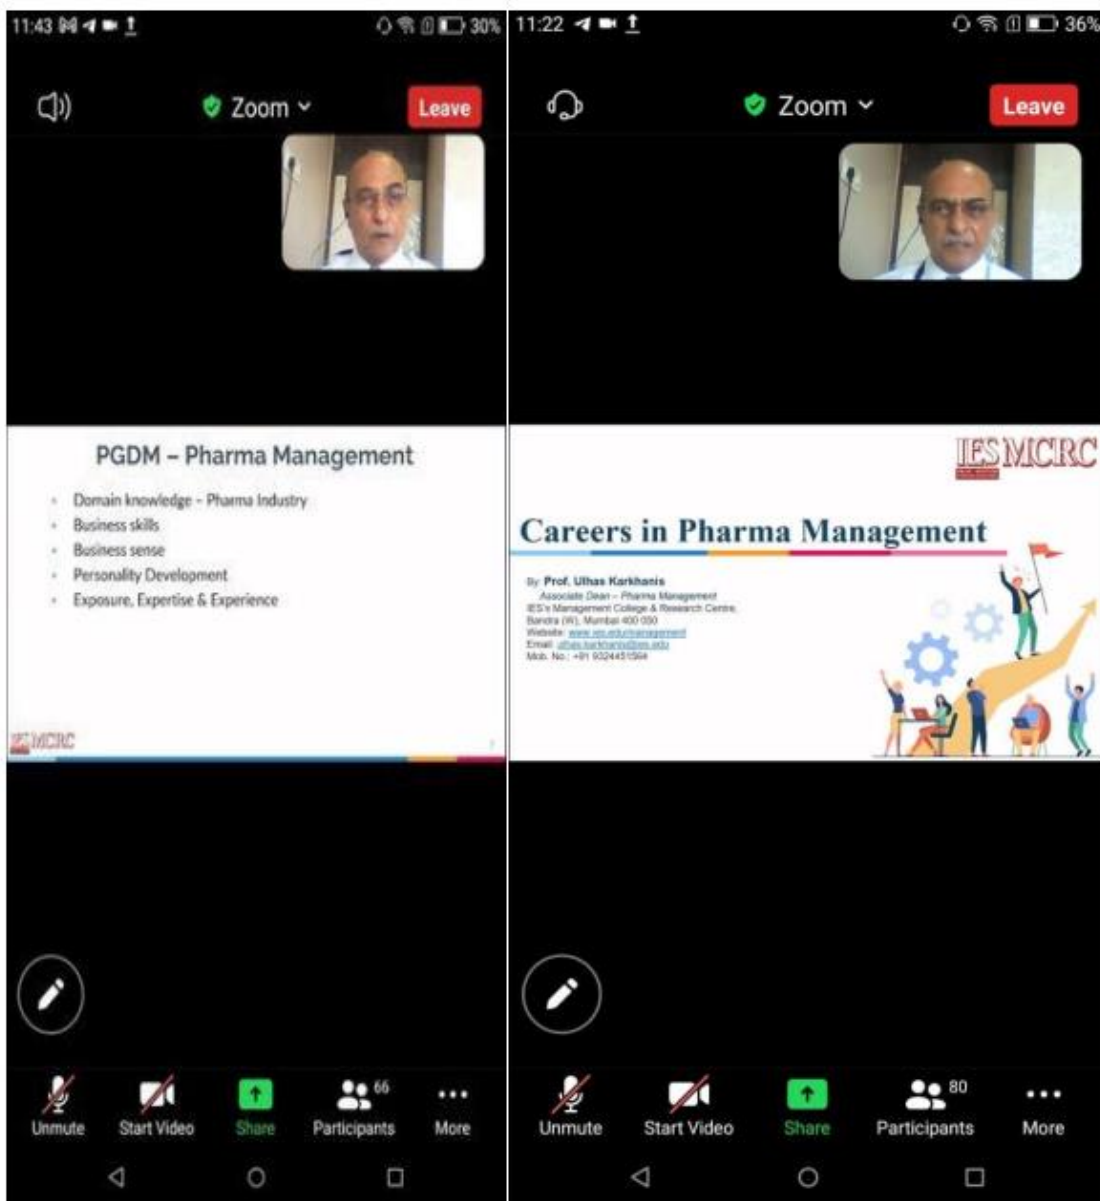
11:43 30%

Zoom

Leave

PGDM – Pharma Management

- Domain knowledge – Pharma Industry
- Business skills
- Business sense
- Personality Development
- Exposure, Expertise & Experience

IES MCRC

Unmute Start Video Share 66 Participants More

11:22 36%

Zoom

Leave

IES MCRC

Careers in Pharma Management

By Prof. Ulhas Karkhanis
Associate Dean – Pharma Management
IES's Management College & Research Centre,
Bandra (W), Mumbai 400 050
Website: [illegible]
Email: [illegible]
Mob. No.: +91 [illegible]

Unmute Start Video Share 80 Participants More